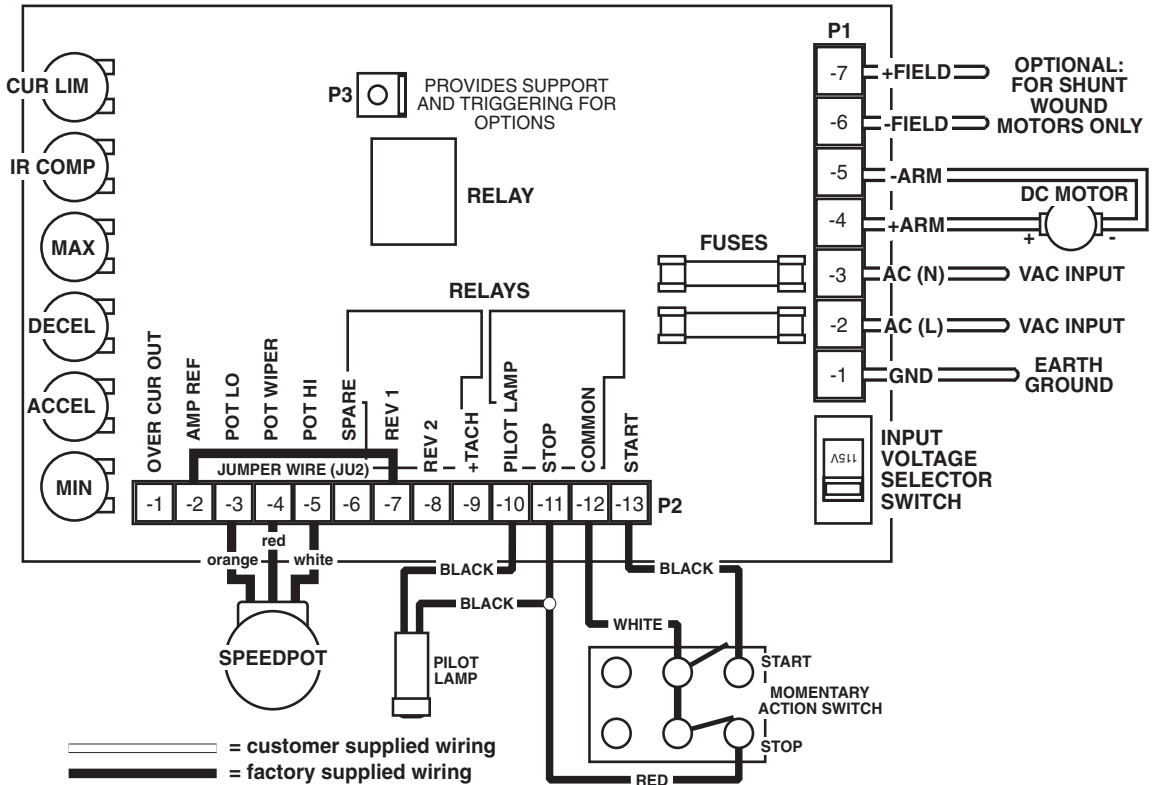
CUR LIM
IR COMP
MAX
DECEL
ACCEL
MIN

P3
PROVIDES SUPPORT AND TRIGGERING FOR OPTIONS

RELAY

RELAYS

OVER CUR OUT
AMP REF
POT LO
POT WIPER
POT HI
SPARE
REV 1
REV 2
+TACH
PILOT LAMP
STOP
COMMON
START

JUMPER WIRE (JU2)

| -1 | -2 | -3 | -4 | -5 | -6 | -7 | -8 | -9 | -10 | -11 | -12 | -13 |
|---|---|---|---|---|---|---|---|---|---|---|---|---|

P2

orange
red
white

SPEEDPOT

BLACK
BLACK
PILOT LAMP

BLACK
WHITE
START
MOMENTARY ACTION SWITCH
STOP
RED

P1
-7 +FIELD
-6 -FIELD
OPTIONAL: FOR SHUNT WOUND MOTORS ONLY
-5 -ARM
-4 +ARM
DC MOTOR
+
-
FUSES
-3 AC (N) VAC INPUT
-2 AC (L) VAC INPUT
-1 GND EARTH GROUND

115V
INPUT VOLTAGE SELECTOR SWITCH

= customer supplied wiring
= factory supplied wiring